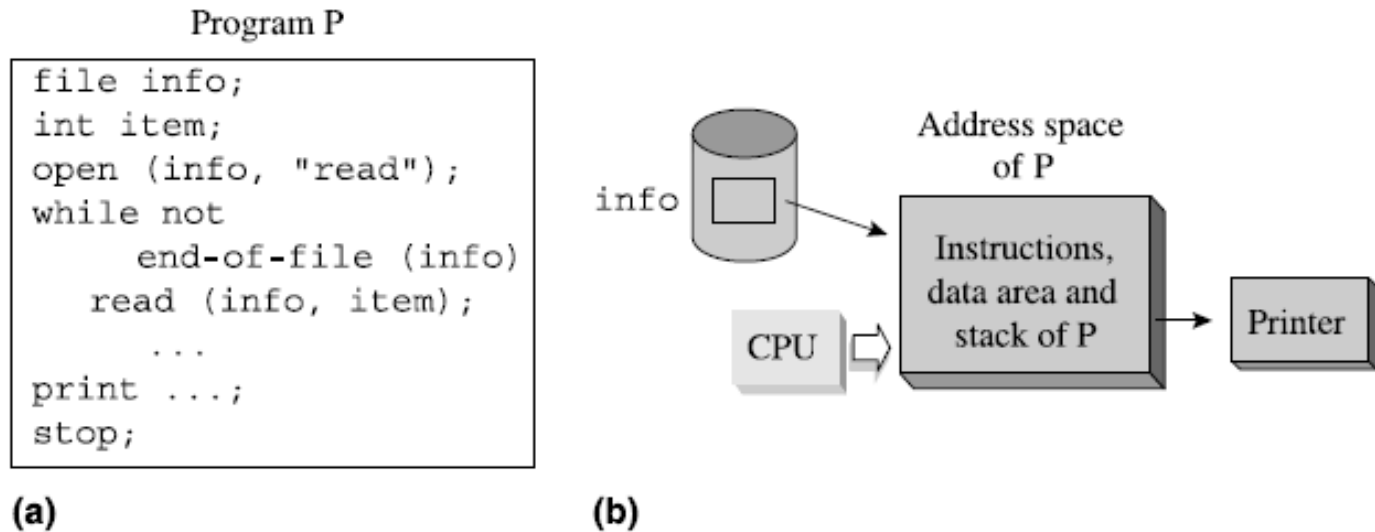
Program P

file info;
int item;
open (info, "read");
while not
end-of-file (info)
read (info, item);
...
print ...;
stop;

(a)

info

Address space of P

Instructions, data area and stack of P

CPU

Printer

(b)